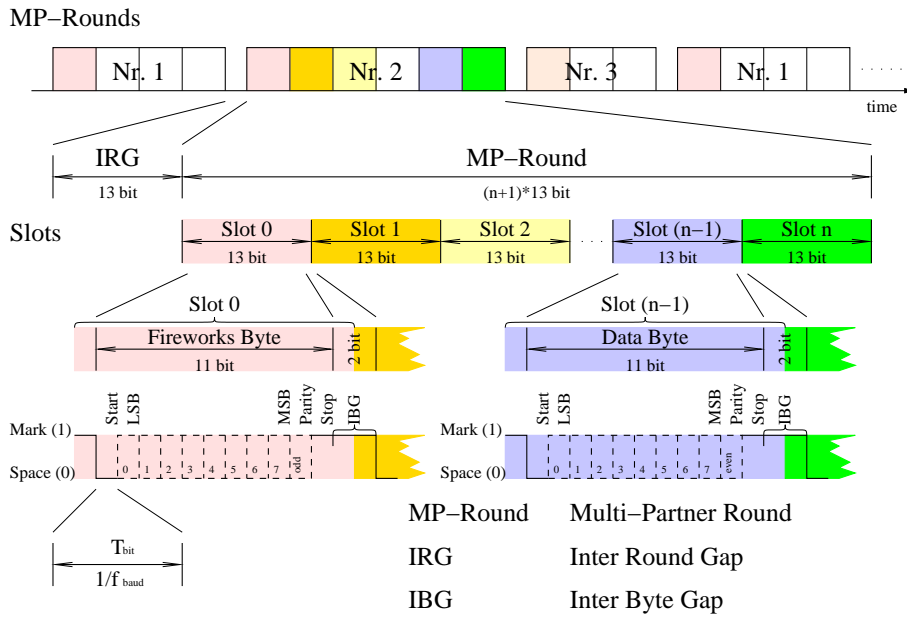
MP−Rounds

Nr. 1 | Nr. 2 | Nr. 3 | Nr. 1 ......

time

IRG
13 bit

MP−Round
(n+1)*13 bit

Slots

Slot 0 13 bit | Slot 1 13 bit | Slot 2 13 bit | ... | Slot (n−1) 13 bit | Slot n 13 bit

Slot 0
Fireworks Byte
11 bit
2 bit

Slot (n−1)
Data Byte
11 bit
2 bit

Start LSB MSB Parity Stop IBG

Mark (1)
Space (0)

0 1 2 3 4 5 6 7 odd

Start LSB MSB Parity Stop IBG

Mark (1)
Space (0)

0 1 2 3 4 5 6 7 even

$T_{bit}$
$1/f_{baud}$

MP−Round    Multi−Partner Round
IRG    Inter Round Gap
IBG    Inter Byte Gap